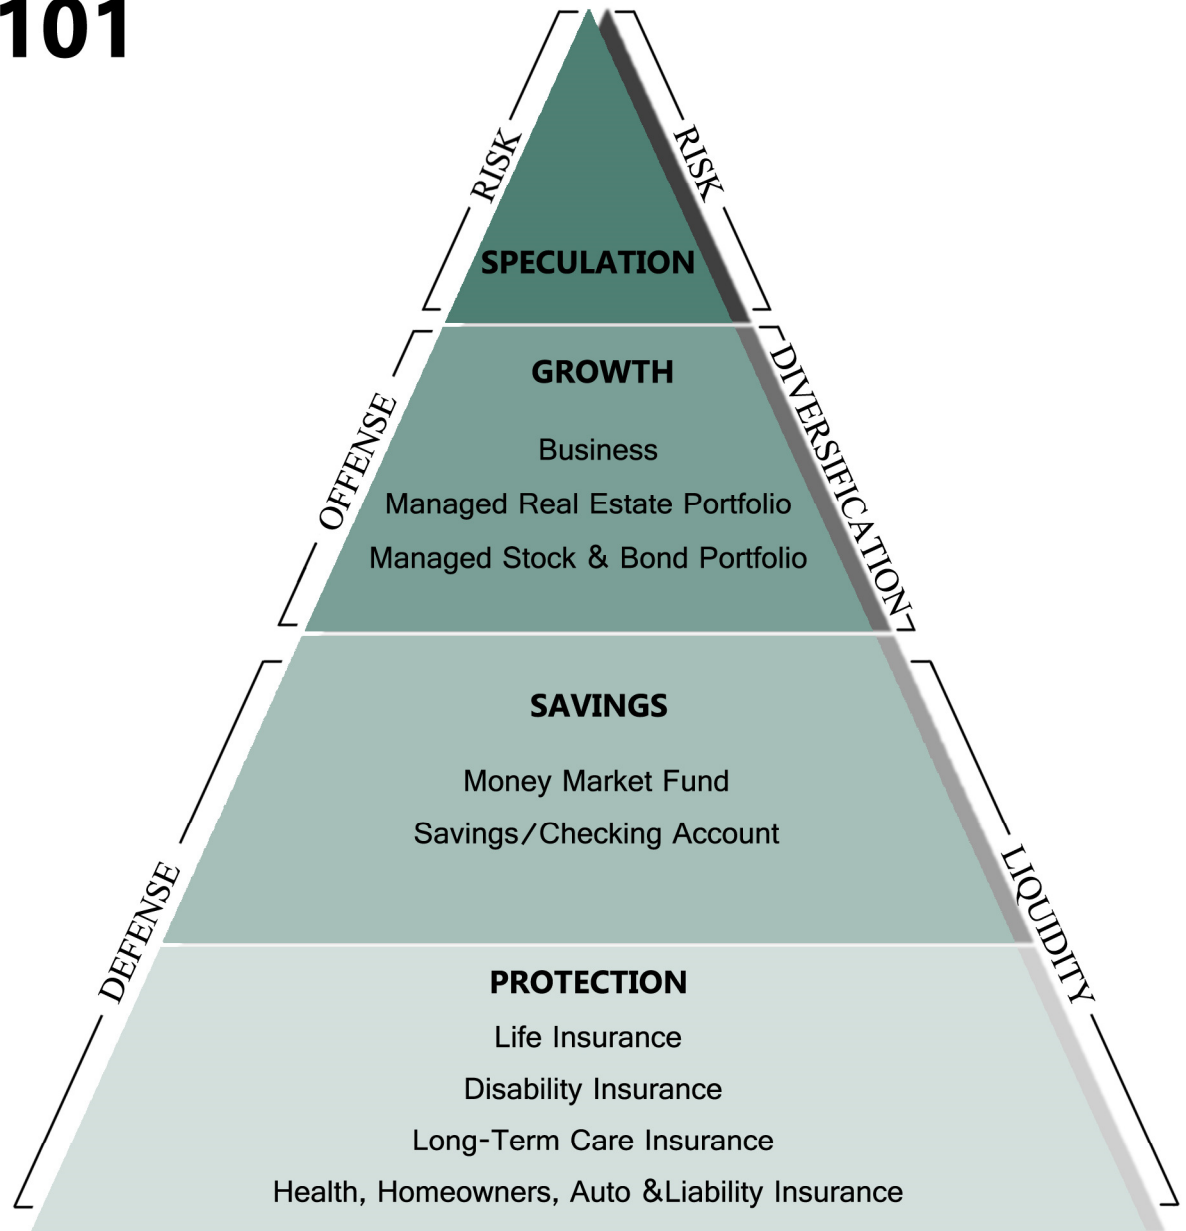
101

RISK

RISK

SPECULATION

OFFENSE

DIVERSIFICATION

GROWTH

Business

Managed Real Estate Portfolio

Managed Stock & Bond Portfolio

DEFENSE

LIQUIDITY

SAVINGS

Money Market Fund

Savings/Checking Account

PROTECTION

Life Insurance

Disability Insurance

Long-Term Care Insurance

Health, Homeowners, Auto &Liability Insurance